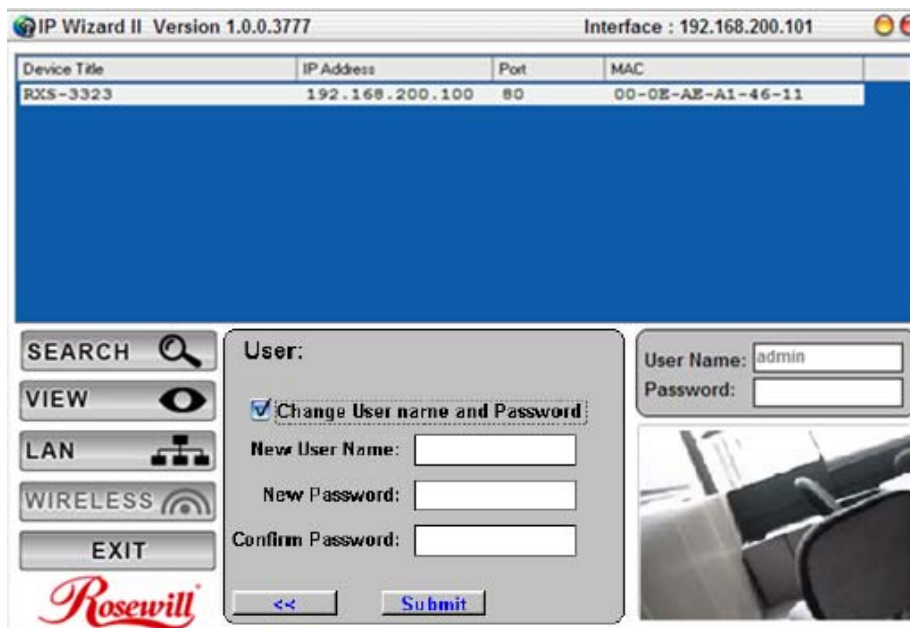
IP Wizard II Version 1.0.0.3777

Interface : 192.168.200.101

| Device Title | IP Address | Port | MAC |
|---|---|---|---|
| RXS-3323 | 192.168.200.100 | 80 | 00-0E-AE-A1-46-11 |

SEARCH

VIEW

LAN

WIRELESS

EXIT

Rosewill

User:

Change User name and Password

New User Name:

New Password:

Confirm Password:

<<

Submit

User Name: admin

Password: